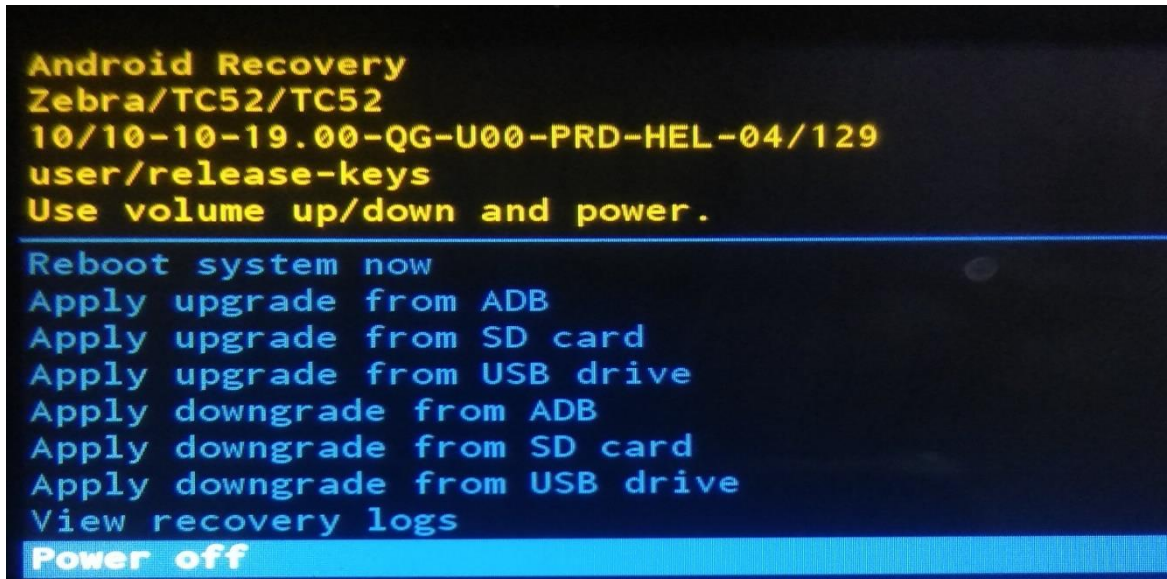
Android Recovery
Zebra/TC52/TC52
10/10-10-19.00-QG-U00-PRD-HEL-04/129
user/release-keys
Use volume up/down and power.

Reboot system now
Apply upgrade from ADB
Apply upgrade from SD card
Apply upgrade from USB drive
Apply downgrade from ADB
Apply downgrade from SD card
Apply downgrade from USB drive
View recovery logs
Power off